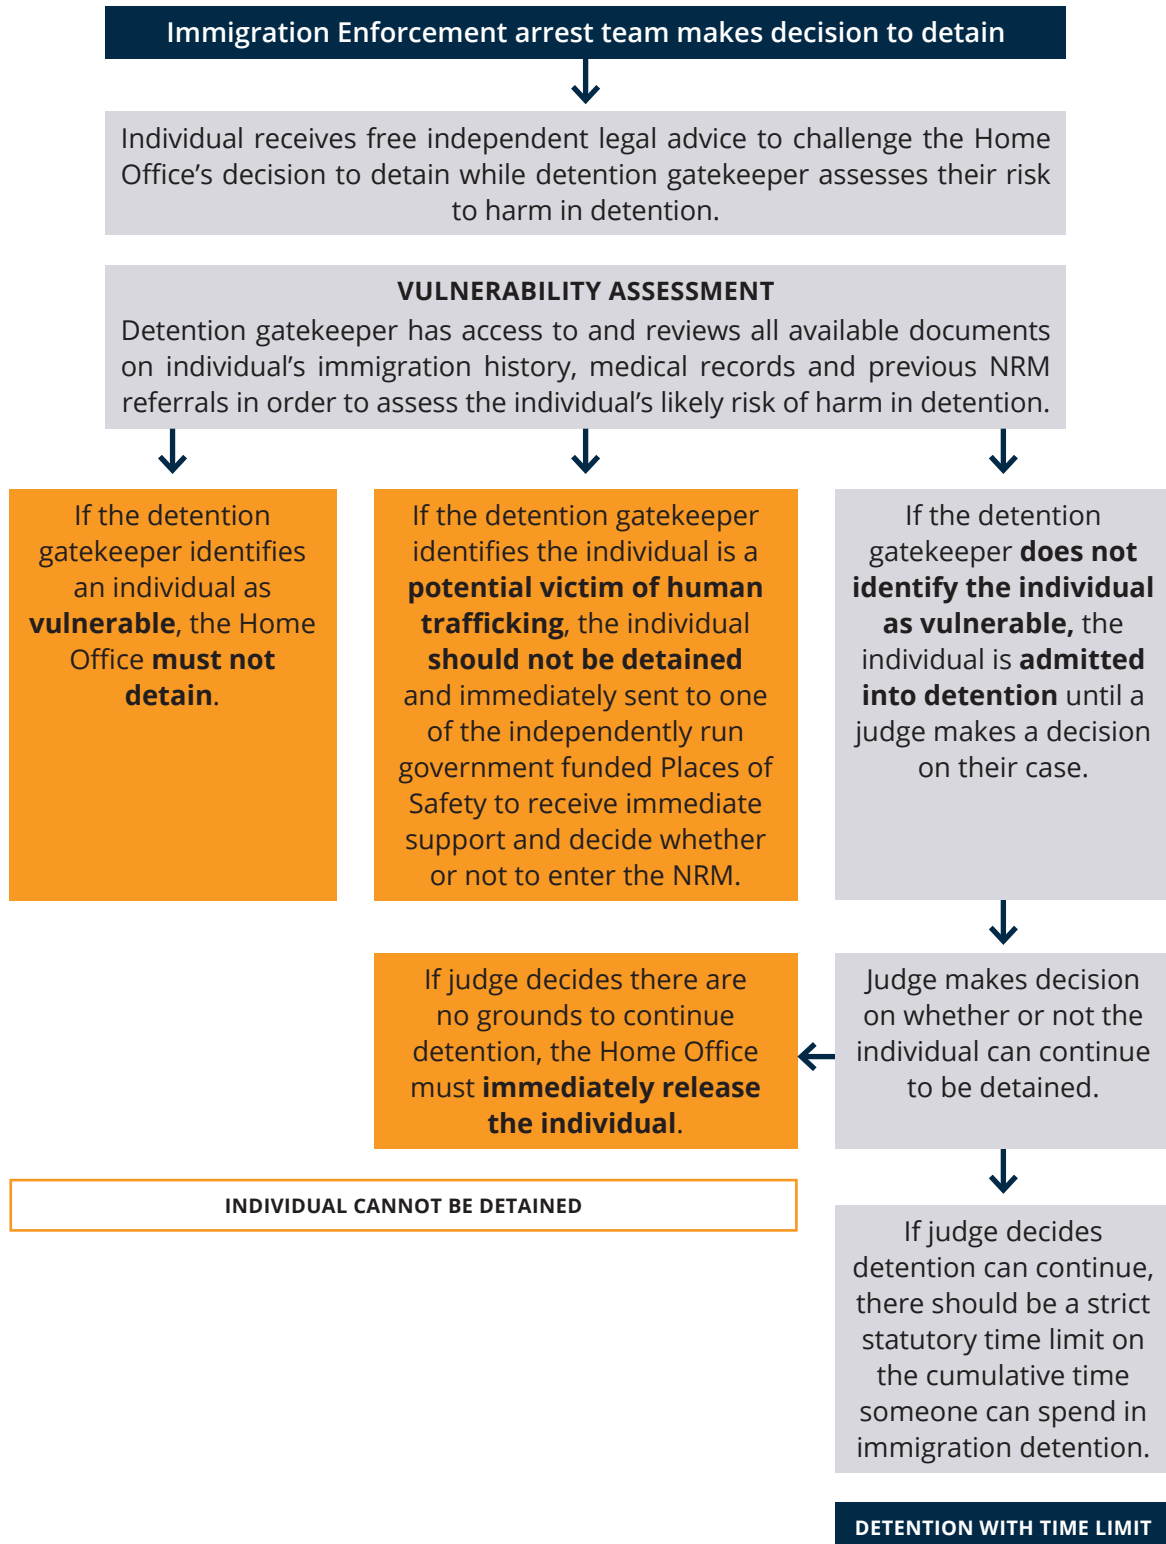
Immigration Enforcement arrest team makes decision to detain

Individual receives free independent legal advice to challenge the Home Office's decision to detain while detention gatekeeper assesses their risk to harm in detention.

VULNERABILITY ASSESSMENT

Detention gatekeeper has access to and reviews all available documents on individual's immigration history, medical records and previous NRM referrals in order to assess the individual's likely risk of harm in detention.

If the detention gatekeeper identifies an individual as **vulnerable**, the Home Office **must not detain**.

If the detention gatekeeper identifies the individual is a **potential victim of human trafficking**, the individual **should not be detained** and immediately sent to one of the independently run government funded Places of Safety to receive immediate support and decide whether or not to enter the NRM.

If the detention gatekeeper **does not identify the individual as vulnerable,** the individual is **admitted into detention** until a judge makes a decision on their case.

If judge decides there are no grounds to continue detention, the Home Office must **immediately release the individual**.

Judge makes decision on whether or not the individual can continue to be detained.

INDIVIDUAL CANNOT BE DETAINED

If judge decides detention can continue, there should be a strict statutory time limit on the cumulative time someone can spend in immigration detention.

DETENTION WITH TIME LIMIT